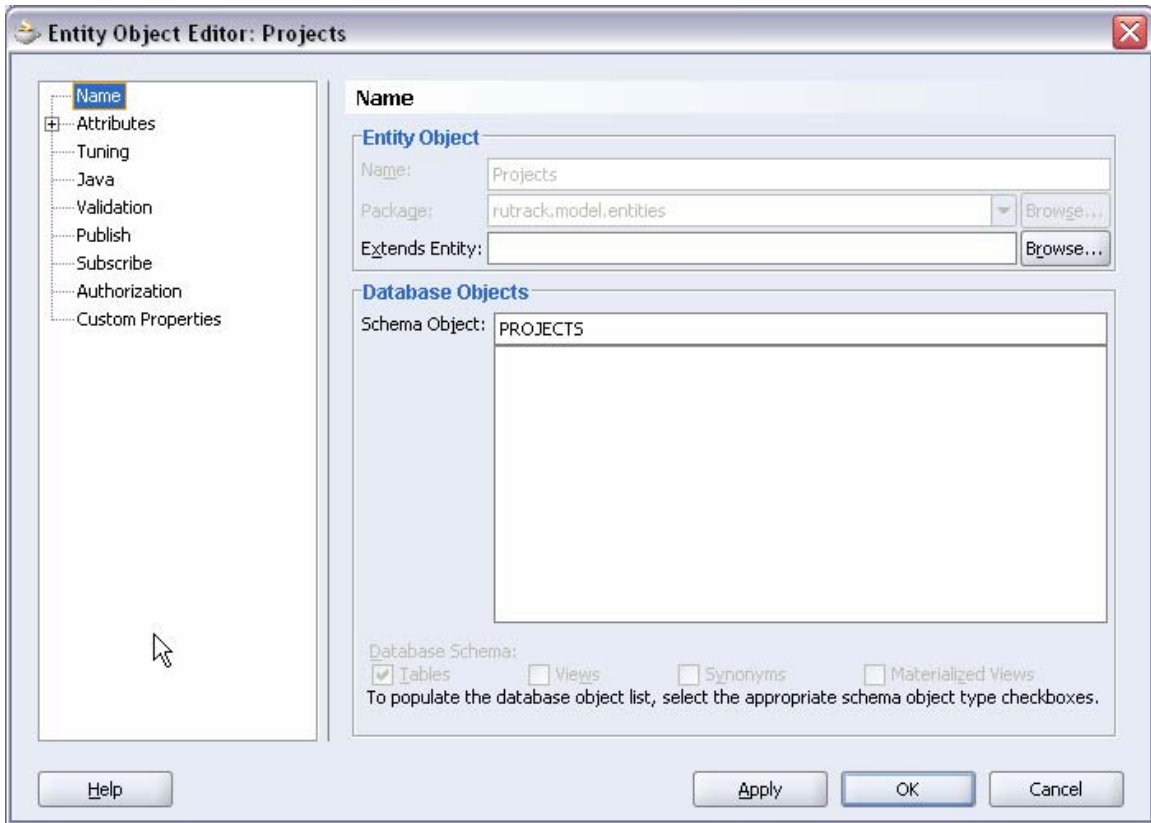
Entity Object Editor: Projects

Name
Attributes
Tuning
Java
Validation
Publish
Subscribe
Authorization
Custom Properties

Name

Entity Object

Name: Projects

Package: rutrack.model.entities Browse...

Extends Entity: Browse...

Database Objects

Schema Object: PROJECTS

Database Schema:

Tables Views Synonyms Materialized Views

To populate the database object list, select the appropriate schema object type checkboxes.

Help

Apply OK Cancel